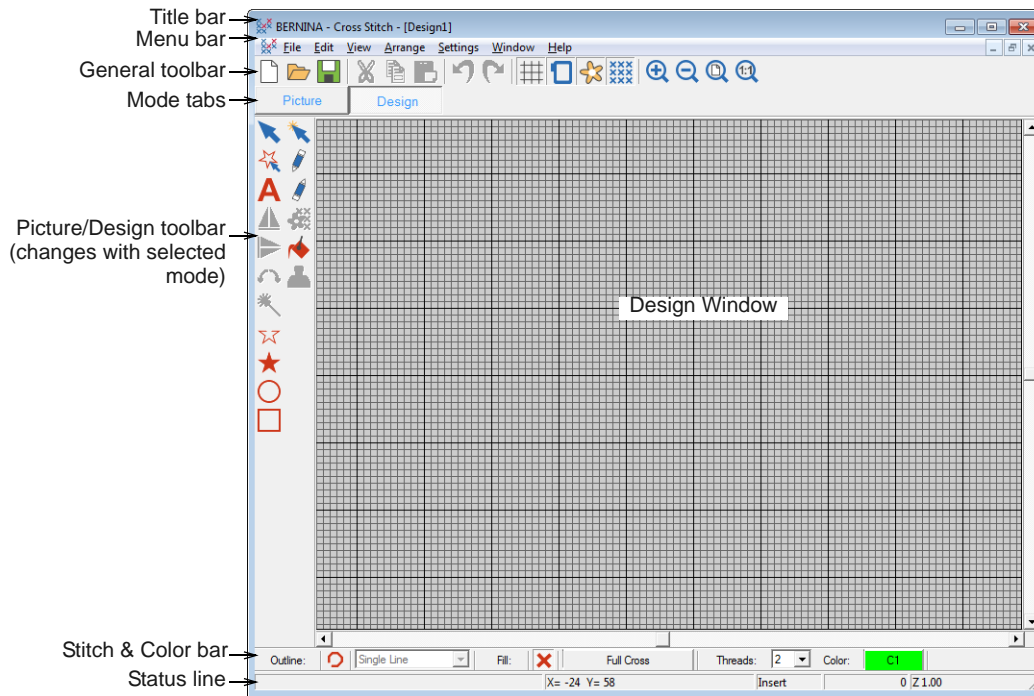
Title bar
Menu bar
General toolbar
Mode tabs
Picture/Design toolbar (changes with selected mode)
Stitch & Color bar
Status line

BERNINA - Cross Stitch - [Design1]
File Edit View Arrange Settings Window Help
Picture Design
Design Window
Outline: Single Line Fill: Full Cross Threads: 2 Color: C1
X= -24 Y= 58 Insert 0 Z 1.00